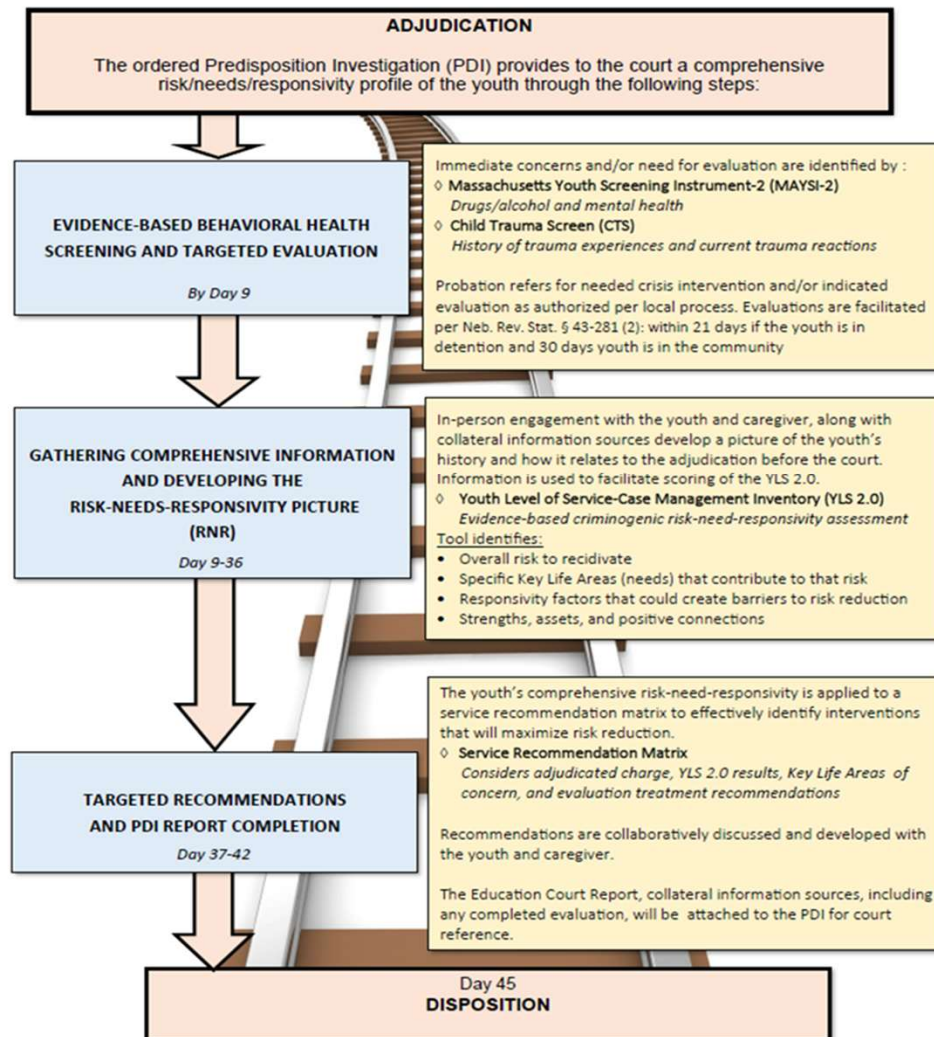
ADJUDICATION

The ordered Predisposition Investigation (PDI) provides to the court a comprehensive risk/needs/responsivity profile of the youth through the following steps:

EVIDENCE-BASED BEHAVIORAL HEALTH SCREENING AND TARGETED EVALUATION

By Day 9

Immediate concerns and/or need for evaluation are identified by :
◊ Massachusetts Youth Screening Instrument-2 (MAYSI-2)
Drugs/alcohol and mental health
◊ Child Trauma Screen (CTS)
History of trauma experiences and current trauma reactions

Probation refers for needed crisis intervention and/or indicated evaluation as authorized per local process. Evaluations are facilitated per Neb. Rev. Stat. § 43-281 (2): within 21 days if the youth is in detention and 30 days youth is in the community

GATHERING COMPREHENSIVE INFORMATION AND DEVELOPING THE RISK-NEEDS-RESPONSIVITY PICTURE (RNR)

Day 9-36

In-person engagement with the youth and caregiver, along with collateral information sources develop a picture of the youth's history and how it relates to the adjudication before the court. Information is used to facilitate scoring of the YLS 2.0.
◊ Youth Level of Service-Case Management Inventory (YLS 2.0)
Evidence-based criminogenic risk-need-responsivity assessment
Tool identifies:
• Overall risk to recidivate
• Specific Key Life Areas (needs) that contribute to that risk
• Responsivity factors that could create barriers to risk reduction
• Strengths, assets, and positive connections

TARGETED RECOMMENDATIONS AND PDI REPORT COMPLETION

Day 37-42

The youth's comprehensive risk-need-responsivity is applied to a service recommendation matrix to effectively identify interventions that will maximize risk reduction.
◊ Service Recommendation Matrix
Considers adjudicated charge, YLS 2.0 results, Key Life Areas of concern, and evaluation treatment recommendations

Recommendations are collaboratively discussed and developed with the youth and caregiver.

The Education Court Report, collateral information sources, including any completed evaluation, will be attached to the PDI for court reference.

Day 45
DISPOSITION